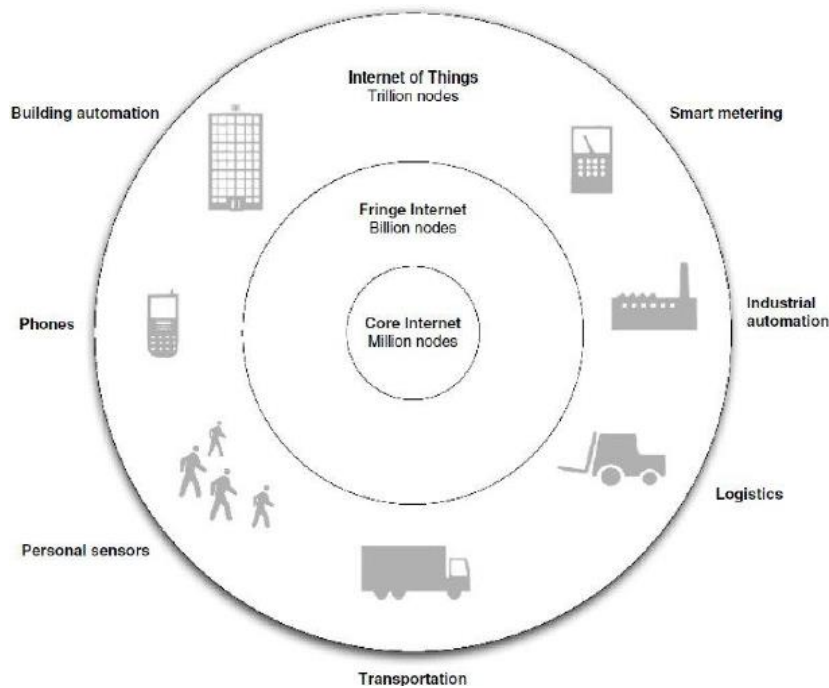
Internet of Things
Trillion nodes

Building automation

Smart metering

Fringe Internet
Billion nodes

Core Internet
Million nodes

Phones

Industrial automation

Logistics

Personal sensors

Transportation